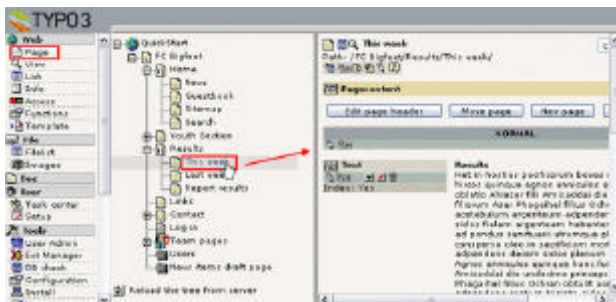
TYPO3

Web
Page
View
List
Info
Access
Functions
Template
File
Filelist
Images
Doc
User
Task center
Setup
Tools
User Admin
Ext Manager
DB check
Configuration
Install

Quickstart
FC Bigfoot
Home
News
Guestbook
Sitemap
Search
Youth Section
Results
This week
Last week
Report results
Links
Contact
Log in
Team pages
Users
News items draft page
Reload the tree from server

This week
Path: /FC Bigfoot/Results/This week/

Page content
Edit page header
Move page
New page

NORMAL

New

Text
Endless: Yes

Results
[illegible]